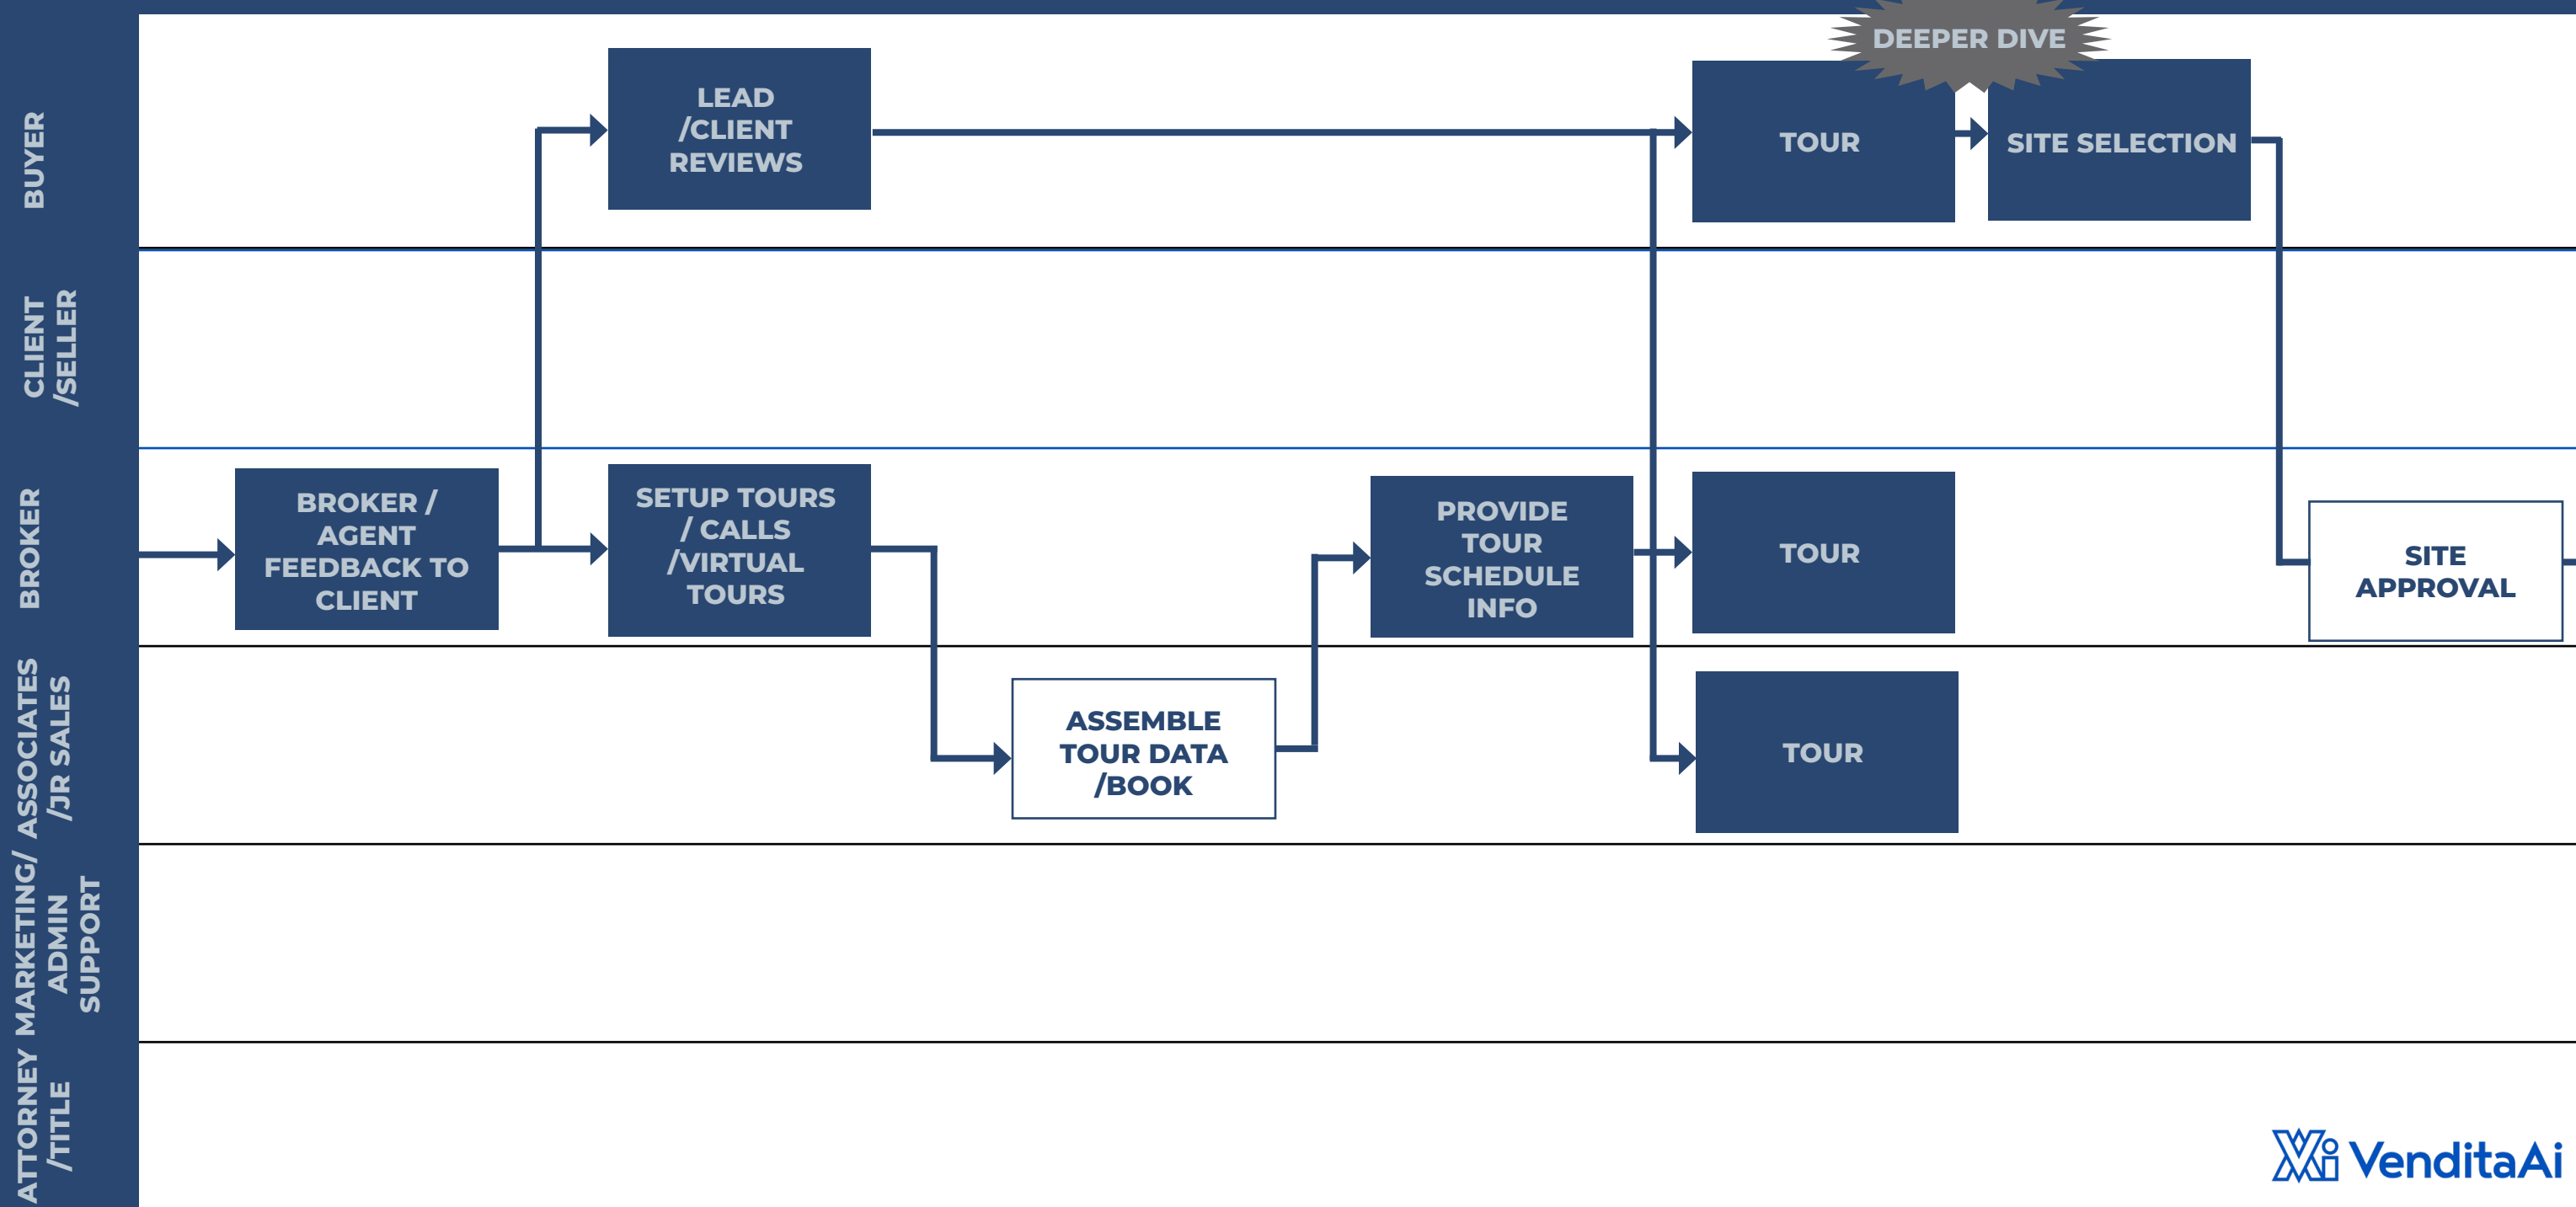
BUYER

CLIENT /SELLER

BROKER

ASSOCIATES /JR SALES

MARKETING/ ADMIN SUPPORT

ATTORNEY /TITLE

DEEPER DIVE

LEAD /CLIENT REVIEWS

TOUR

SITE SELECTION

BROKER / AGENT FEEDBACK TO CLIENT

SETUP TOURS / CALLS /VIRTUAL TOURS

PROVIDE TOUR SCHEDULE INFO

TOUR

SITE APPROVAL

ASSEMBLE TOUR DATA /BOOK

TOUR

VenditaAi